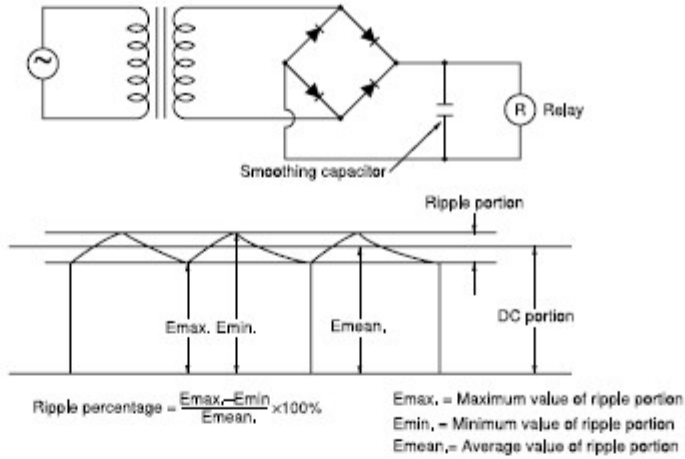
R Relay

Smoothing capacitor

Ripple portion

Emax. Emin.

Emean,

DC portion

Ripple percentage = $\frac{\text{Emax.}-\text{Emin}}{\text{Emean.}}\times100\%$

Emax. = Maximum value of ripple portion
Emin. = Minimum value of ripple portion
Emean,= Average value of ripple portion